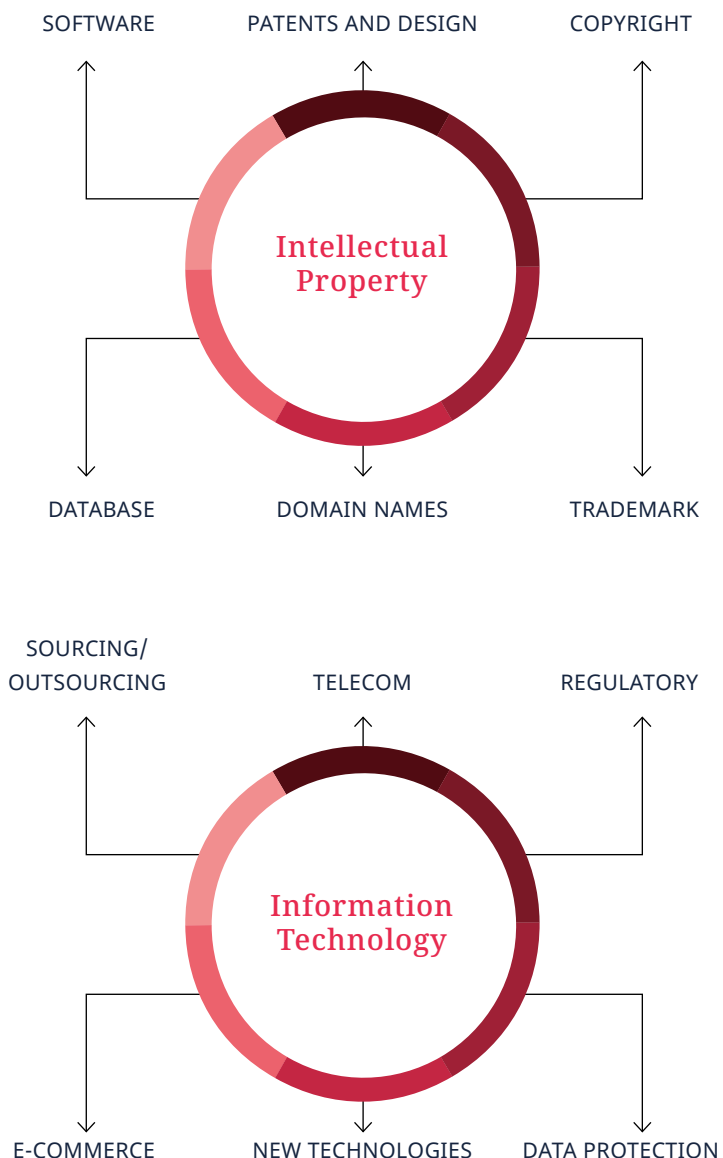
SOFTWARE
PATENTS AND DESIGN
COPYRIGHT

Intellectual Property

DATABASE
DOMAIN NAMES
TRADEMARK

SOURCING/ OUTSOURCING
TELECOM
REGULATORY

Information Technology

E-COMMERCE
NEW TECHNOLOGIES
DATA PROTECTION